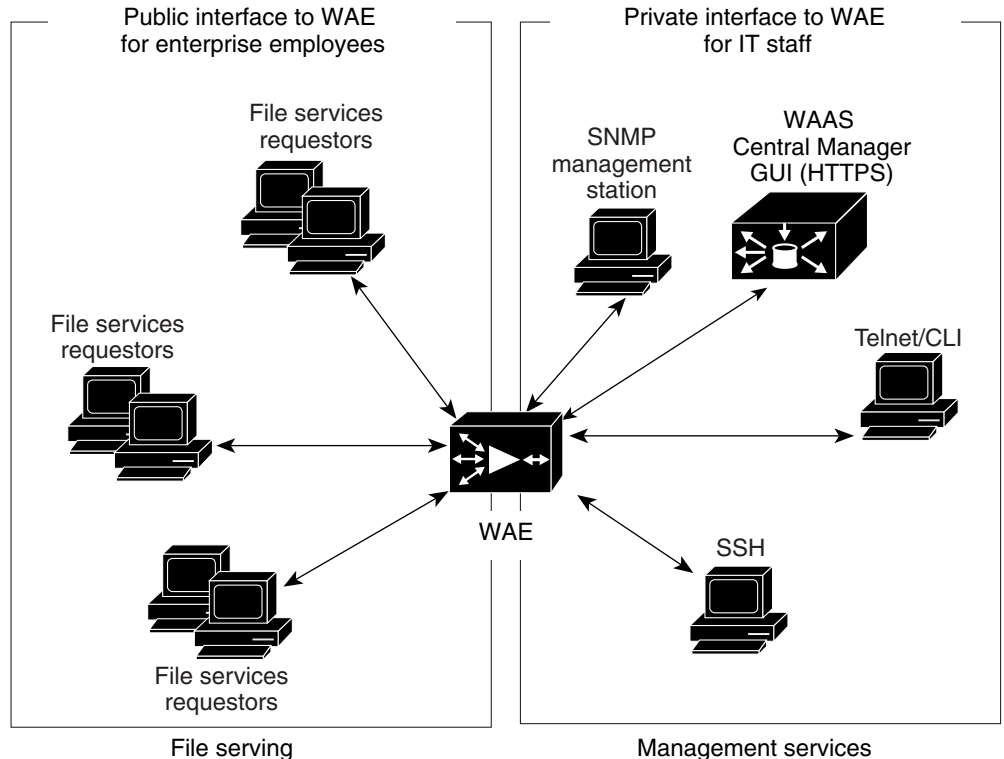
Public interface to WAE for enterprise employees

File services requestors

File services requestors

File services requestors

Private interface to WAE for IT staff

SNMP management station

WAAS Central Manager GUI (HTTPS)

Telnet/CLI

SSH

WAE

File serving

Management services